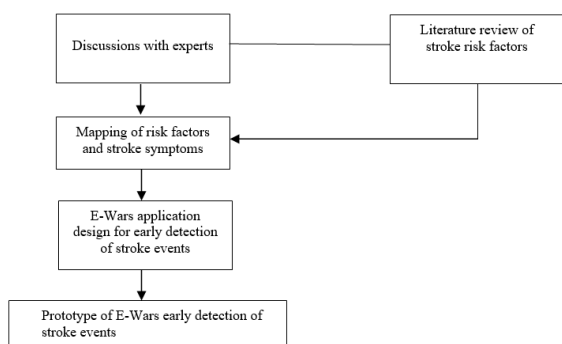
Discussions with experts

Literature review of stroke risk factors

Mapping of risk factors and stroke symptoms

E-Wars application design for early detection of stroke events

Prototype of E-Wars early detection of stroke events